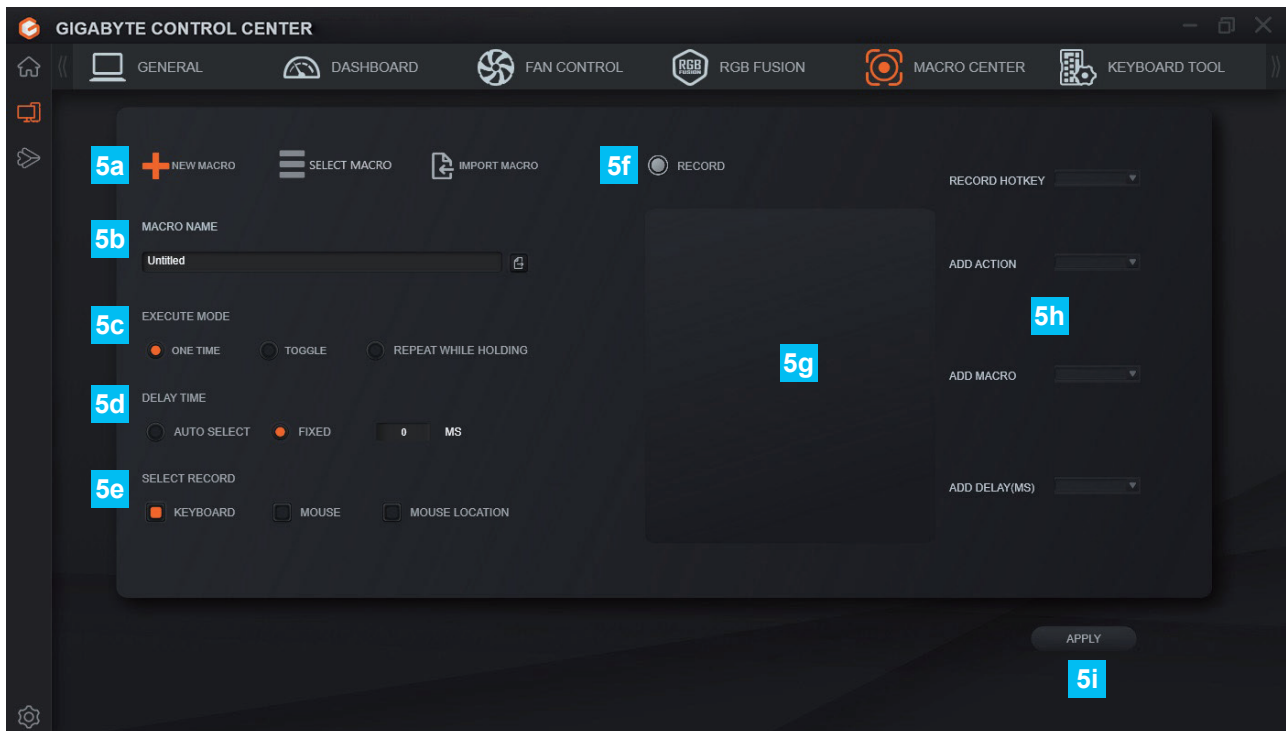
GIGABYTE CONTROL CENTER

GENERAL DASHBOARD FAN CONTROL RGB FUSION MACRO CENTER KEYBOARD TOOL

5a NEW MACRO SELECT MACRO IMPORT MACRO

5f RECORD

RECORD HOTKEY

5b MACRO NAME

Untitled

ADD ACTION

5h

5c EXECUTE MODE

ONE TIME TOGGLE REPEAT WHILE HOLDING

5g

ADD MACRO

5d DELAY TIME

AUTO SELECT FIXED 0 MS

5e SELECT RECORD

KEYBOARD MOUSE MOUSE LOCATION

ADD DELAY(MS)

APPLY

5i